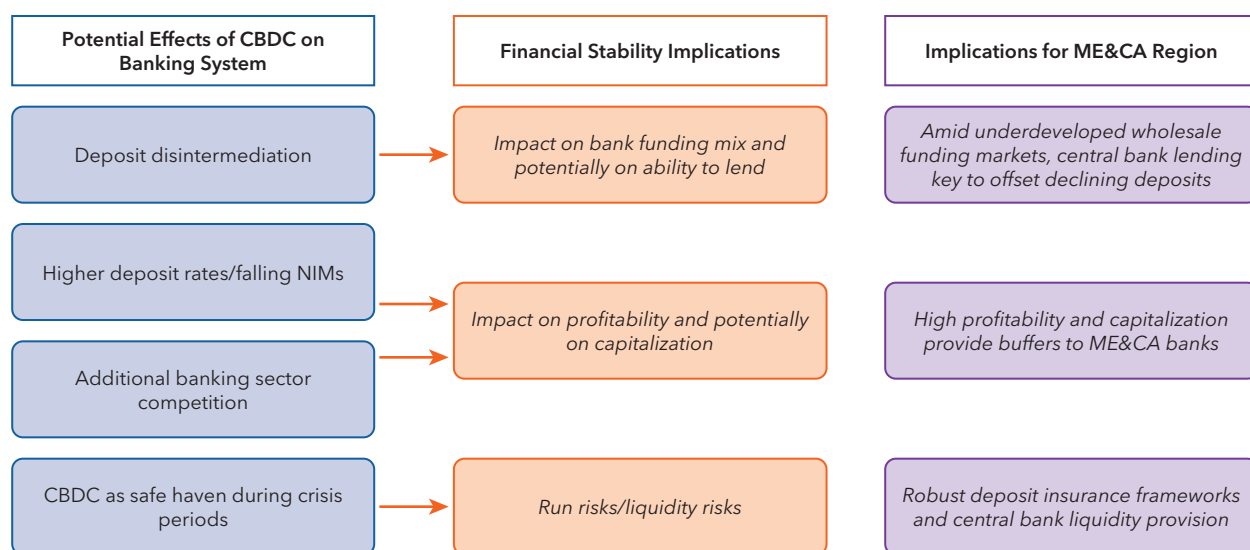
Potential Effects of CBDC on Banking System

Financial Stability Implications

Implications for ME&CA Region

Deposit disintermediation

Impact on bank funding mix and potentially on ability to lend

Amid underdeveloped wholesale funding markets, central bank lending key to offset declining deposits

Higher deposit rates/falling NIMs

Additional banking sector competition

Impact on profitability and potentially on capitalization

High profitability and capitalization provide buffers to ME&CA banks

CBDC as safe haven during crisis periods

Run risks/liquidity risks

Robust deposit insurance frameworks and central bank liquidity provision